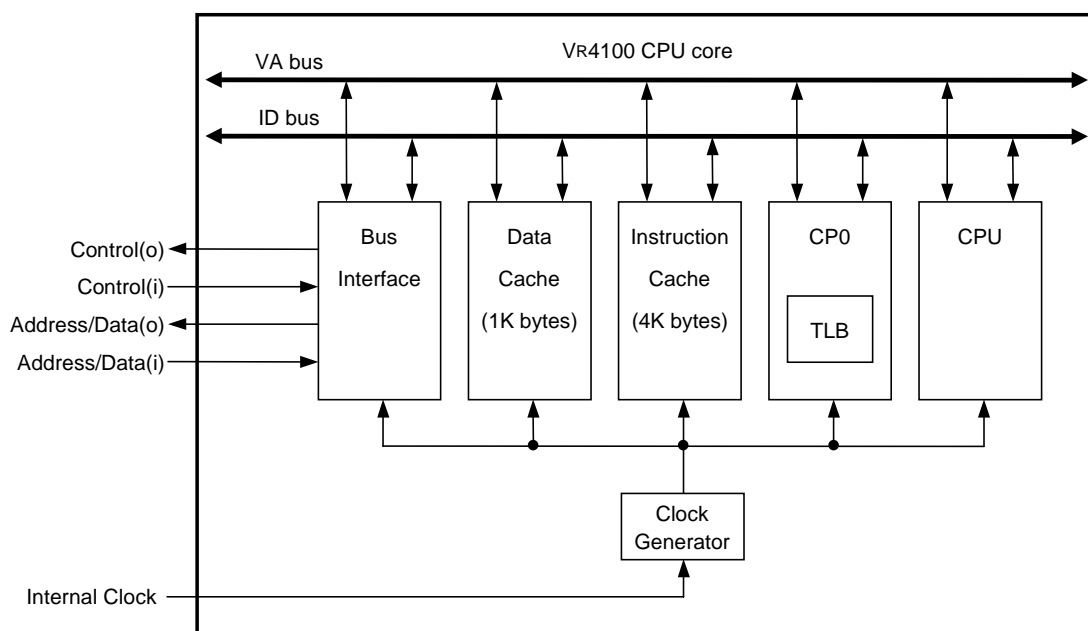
VR4100 CPU core

VA bus

ID bus

Control(o)

Control(i)

Address/Data(o)

Address/Data(i)

Bus Interface

Data Cache (1K bytes)

Instruction Cache (4K bytes)

CP0

TLB

CPU

Clock Generator

Internal Clock